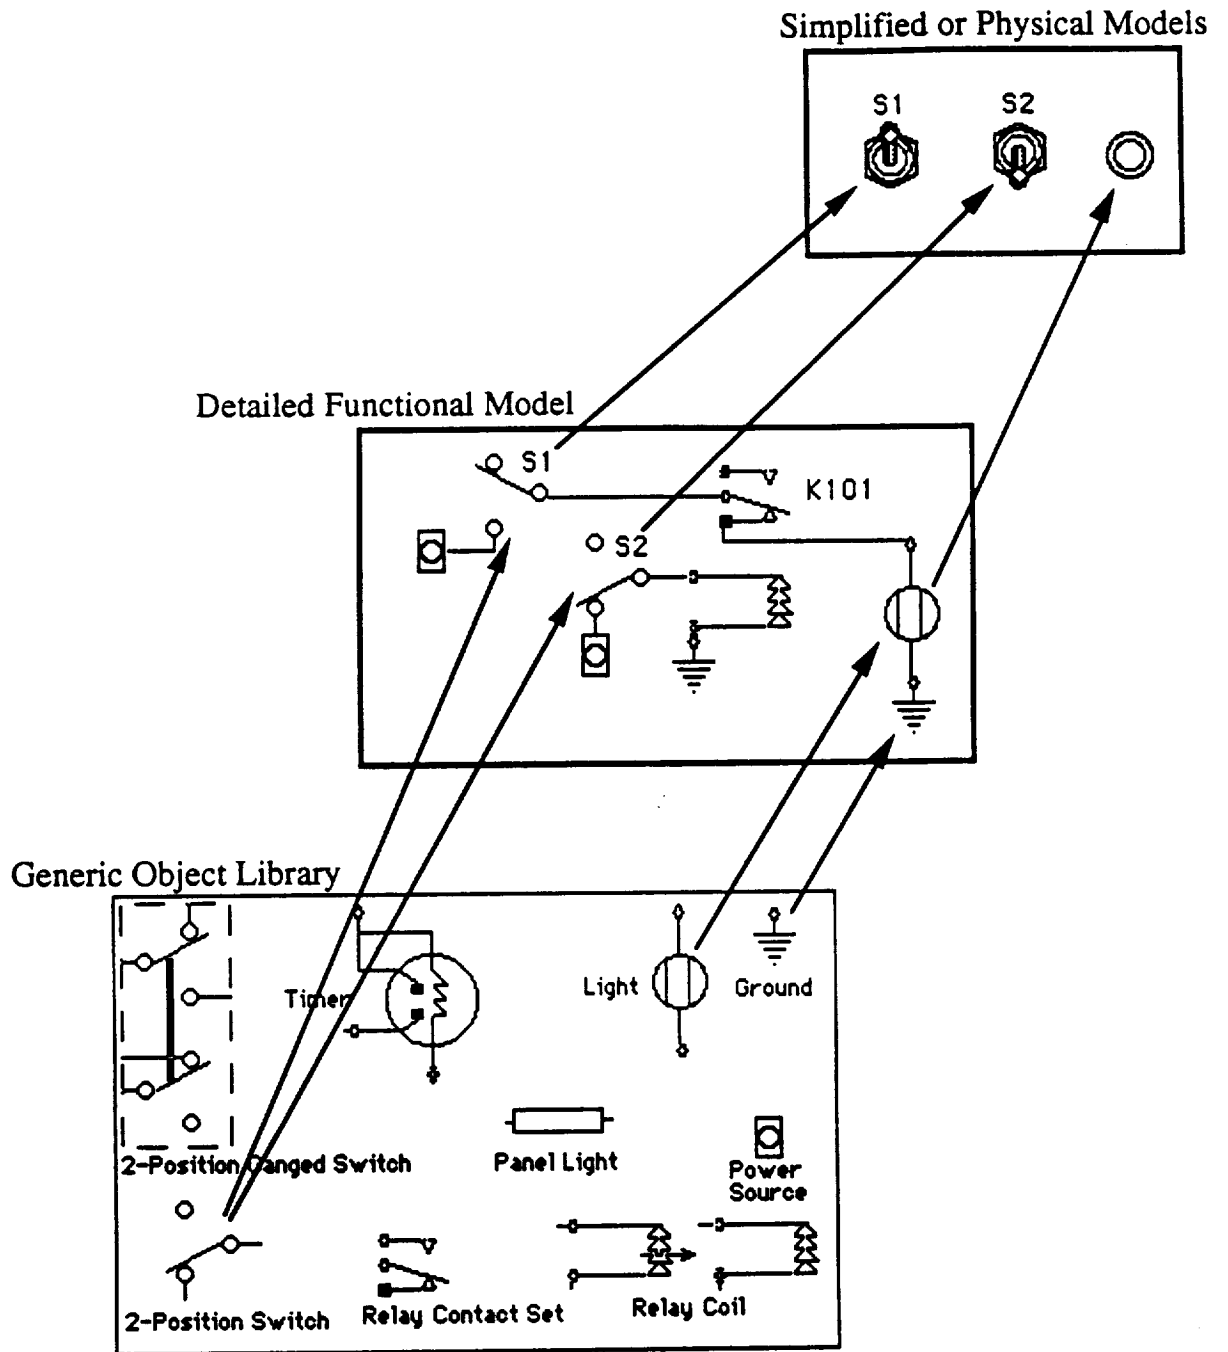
Simplified or Physical Models

S1

S2

Detailed Functional Model

S1

K101

S2

Generic Object Library

Timer

Light

Ground

2-Position Ganged Switch

Panel Light

Power Source

2-Position Switch

Relay Contact Set

Relay Coil